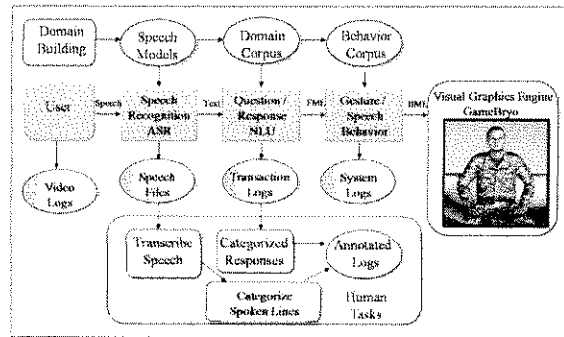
Domain Building

Speech Models

Domain Corpus

Behavior Corpus

User

Speech

Speech Recognition ASR

Text

Question / Response NLU

FML

Gesture / Speech Behavior

BML

Visual Graphics Engine GameBryo

Video Logs

Speech Files

Transaction Logs

System Logs

Transcribe Speech

Categorized Responses

Annotated Logs

Categorize Spoken Lines

Human Tasks